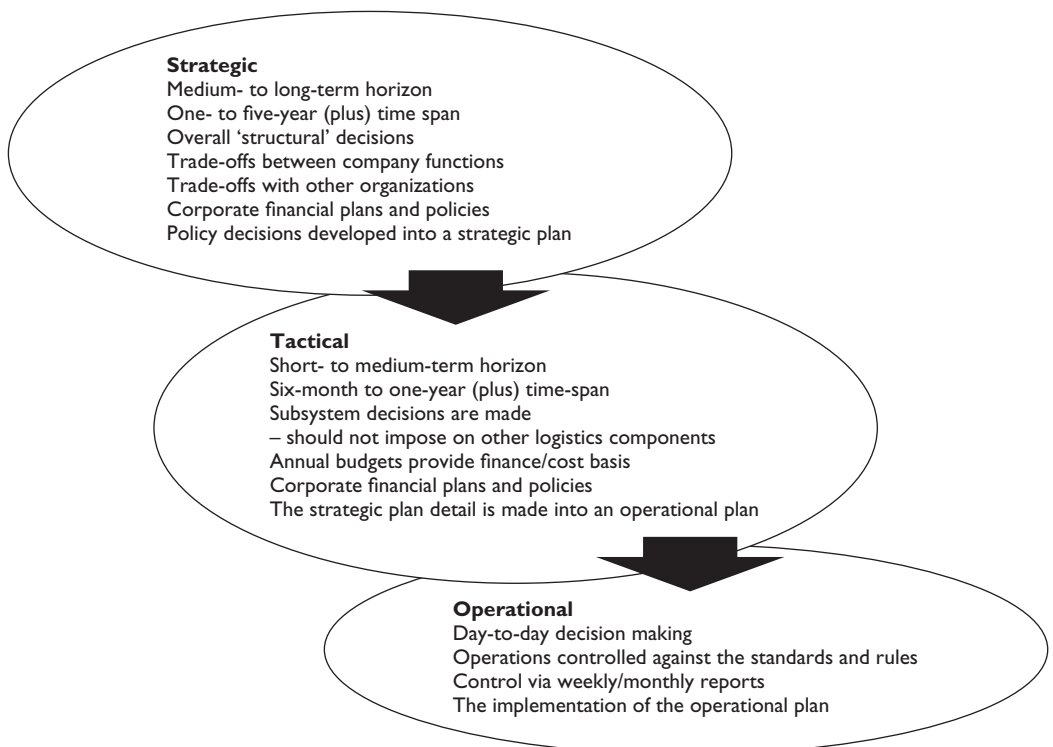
**Strategic**
Medium- to long-term horizon
One- to five-year (plus) time span
Overall 'structural' decisions
Trade-offs between company functions
Trade-offs with other organizations
Corporate financial plans and policies
Policy decisions developed into a strategic plan

**Tactical**
Short- to medium-term horizon
Six-month to one-year (plus) time-span
Subsystem decisions are made
– should not impose on other logistics components
Annual budgets provide finance/cost basis
Corporate financial plans and policies
The strategic plan detail is made into an operational plan

**Operational**
Day-to-day decision making
Operations controlled against the standards and rules
Control via weekly/monthly reports
The implementation of the operational plan